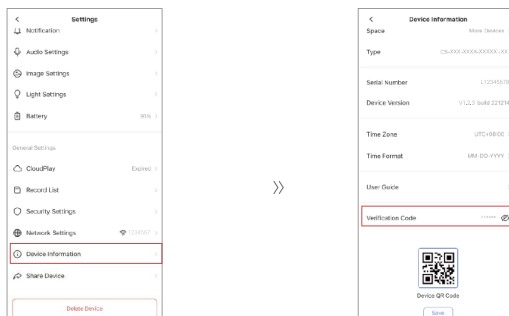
<
Settings
Notification
Audio Settings
Image Settings
Light Settings
Battery
90%
General Settings
CloudPlay
Expired
Record List
Security Settings
Network Settings
12345?
Device Information
Share Device
Delete Device

<
Device Information
Space
More Devices
Type
CS-XXX-XXXX-XXXXX-XX
Serial Number
L12345678
Device Version
V1.2.3 build 221214
Time Zone
UTC+08:00
Time Format
MM-DD-YYYY
User Guide
Verification Code
******
Device QR Code
Save